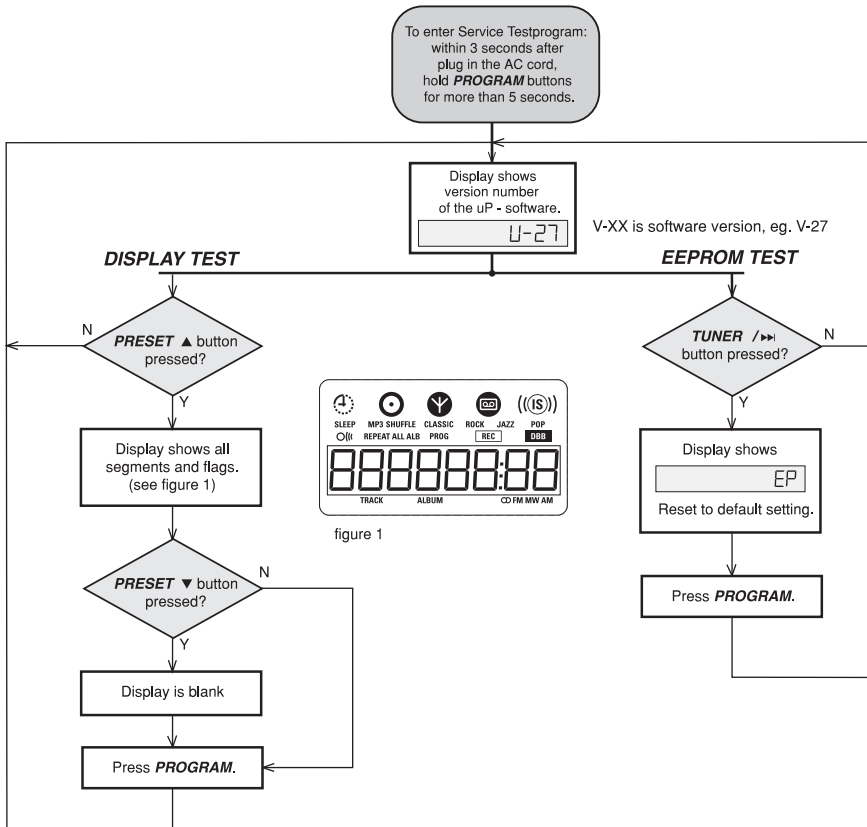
To enter Service Testprogram: within 3 seconds after plug in the AC cord, hold ***PROGRAM*** buttons for more than 5 seconds.

Display shows version number of the uP - software.

U-27

V-XX is software version, eg. V-27

***DISPLAY TEST***

***EEPROM TEST***

N

***PRESET*** ▲ button pressed?

Y

Display shows all segments and flags. (see figure 1)

SLEEP
MP3 SHUFFLE
CLASSIC
ROCK
JAZZ
POP
REPEAT ALL ALB
PROG
REC
DBB
((IS))
TRACK
ALBUM
FM MW AM

figure 1

N

***PRESET*** ▼ button pressed?

Y

Display is blank

Press ***PROGRAM***.

***TUNER*** / ⏭ button pressed?

N

Y

Display shows

EP

Reset to default setting.

Press ***PROGRAM***.